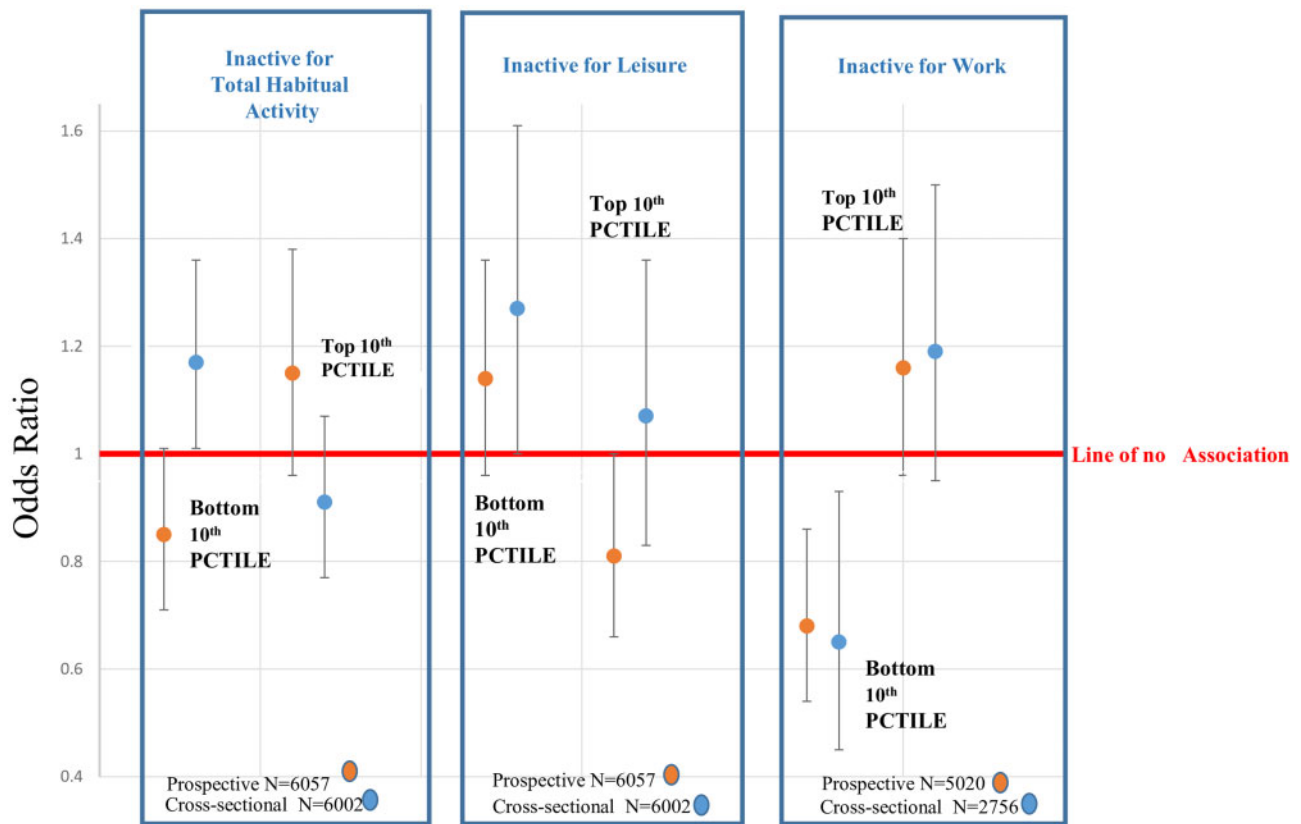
Inactive for Total Habitual Activity

Inactive for Leisure

Inactive for Work

1.6

1.4

1.2

1

0.8

0.6

0.4

Odds Ratio

Top 10$^{th}$ PCTILE

Bottom 10$^{th}$ PCTILE

Top 10$^{th}$ PCTILE

Bottom 10$^{th}$ PCTILE

Top 10$^{th}$ PCTILE

Bottom 10$^{th}$ PCTILE

Line of no Association

Prospective N=6057
Cross-sectional N=6002

Prospective N=6057
Cross-sectional N=6002

Prospective N=5020
Cross-sectional N=2756